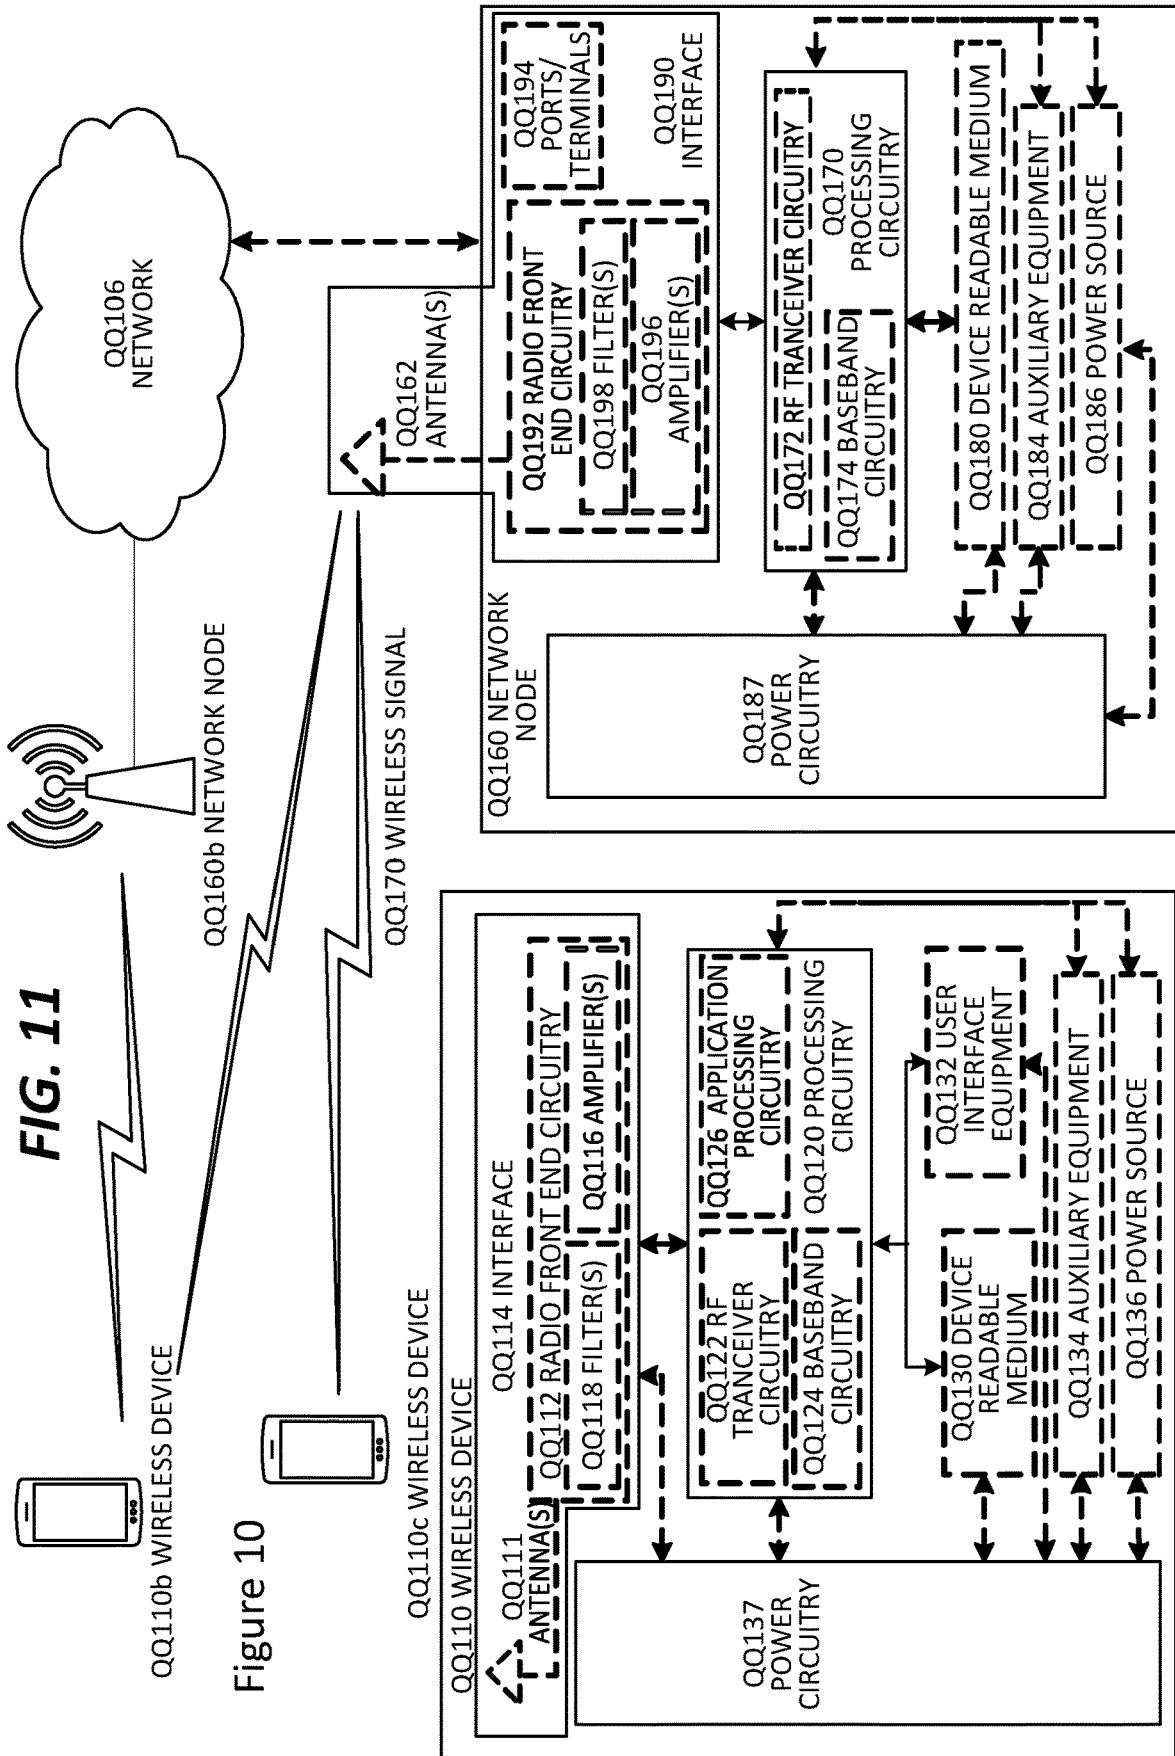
FIG. 11

Figure 10

QQ106 NETWORK

QQ160b NETWORK NODE

QQ110b WIRELESS DEVICE

QQ170 WIRELESS SIGNAL

QQ110c WIRELESS DEVICE

QQ162 ANTENNA(S)

QQ160 NETWORK NODE

QQ192 RADIO FRONT END CIRCUITRY

QQ198 FILTER(S)

QQ196 AMPLIFIER(S)

QQ194 PORTS/ TERMINALS

QQ190 INTERFACE

QQ172 RF TRANCEIVER CIRCUITRY

QQ174 BASEBAND CIRCUITRY

QQ170 PROCESSING CIRCUITRY

QQ180 DEVICE READABLE MEDIUM

QQ184 AUXILIARY EQUIPMENT

QQ186 POWER SOURCE

QQ187 POWER CIRCUITRY

QQ110 WIRELESS DEVICE

QQ111 ANTENNA(S)

QQ114 INTERFACE

QQ112 RADIO FRONT END CIRCUITRY

QQ118 FILTER(S)

QQ116 AMPLIFIER(S)

QQ122 RF TRANCEIVER CIRCUITRY

QQ124 BASEBAND CIRCUITRY

QQ126 APPLICATION PROCESSING CIRCUITRY

QQ120 PROCESSING CIRCUITRY

QQ130 DEVICE READABLE MEDIUM

QQ132 USER INTERFACE EQUIPMENT

QQ134 AUXILIARY EQUIPMENT

QQ136 POWER SOURCE

QQ137 POWER CIRCUITRY